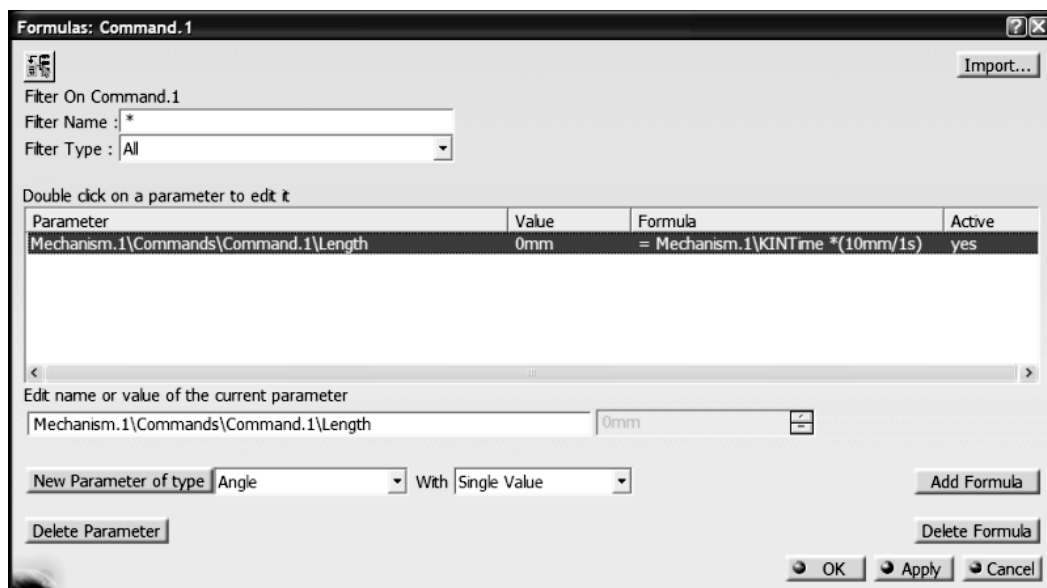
Formulas: Command.1

Import...

Filter On Command.1
Filter Name : *
Filter Type : All

Double click on a parameter to edit it

| Parameter | Value | Formula | Active |
|---|---|---|---|
| Mechanism.1\Commands\Command.1\Length | 0mm | = Mechanism.1\KINTime *(10mm/1s) | yes |

Edit name or value of the current parameter
Mechanism.1\Commands\Command.1\Length
0mm

New Parameter of type Angle With Single Value
Add Formula

Delete Parameter
Delete Formula

OK Apply Cancel